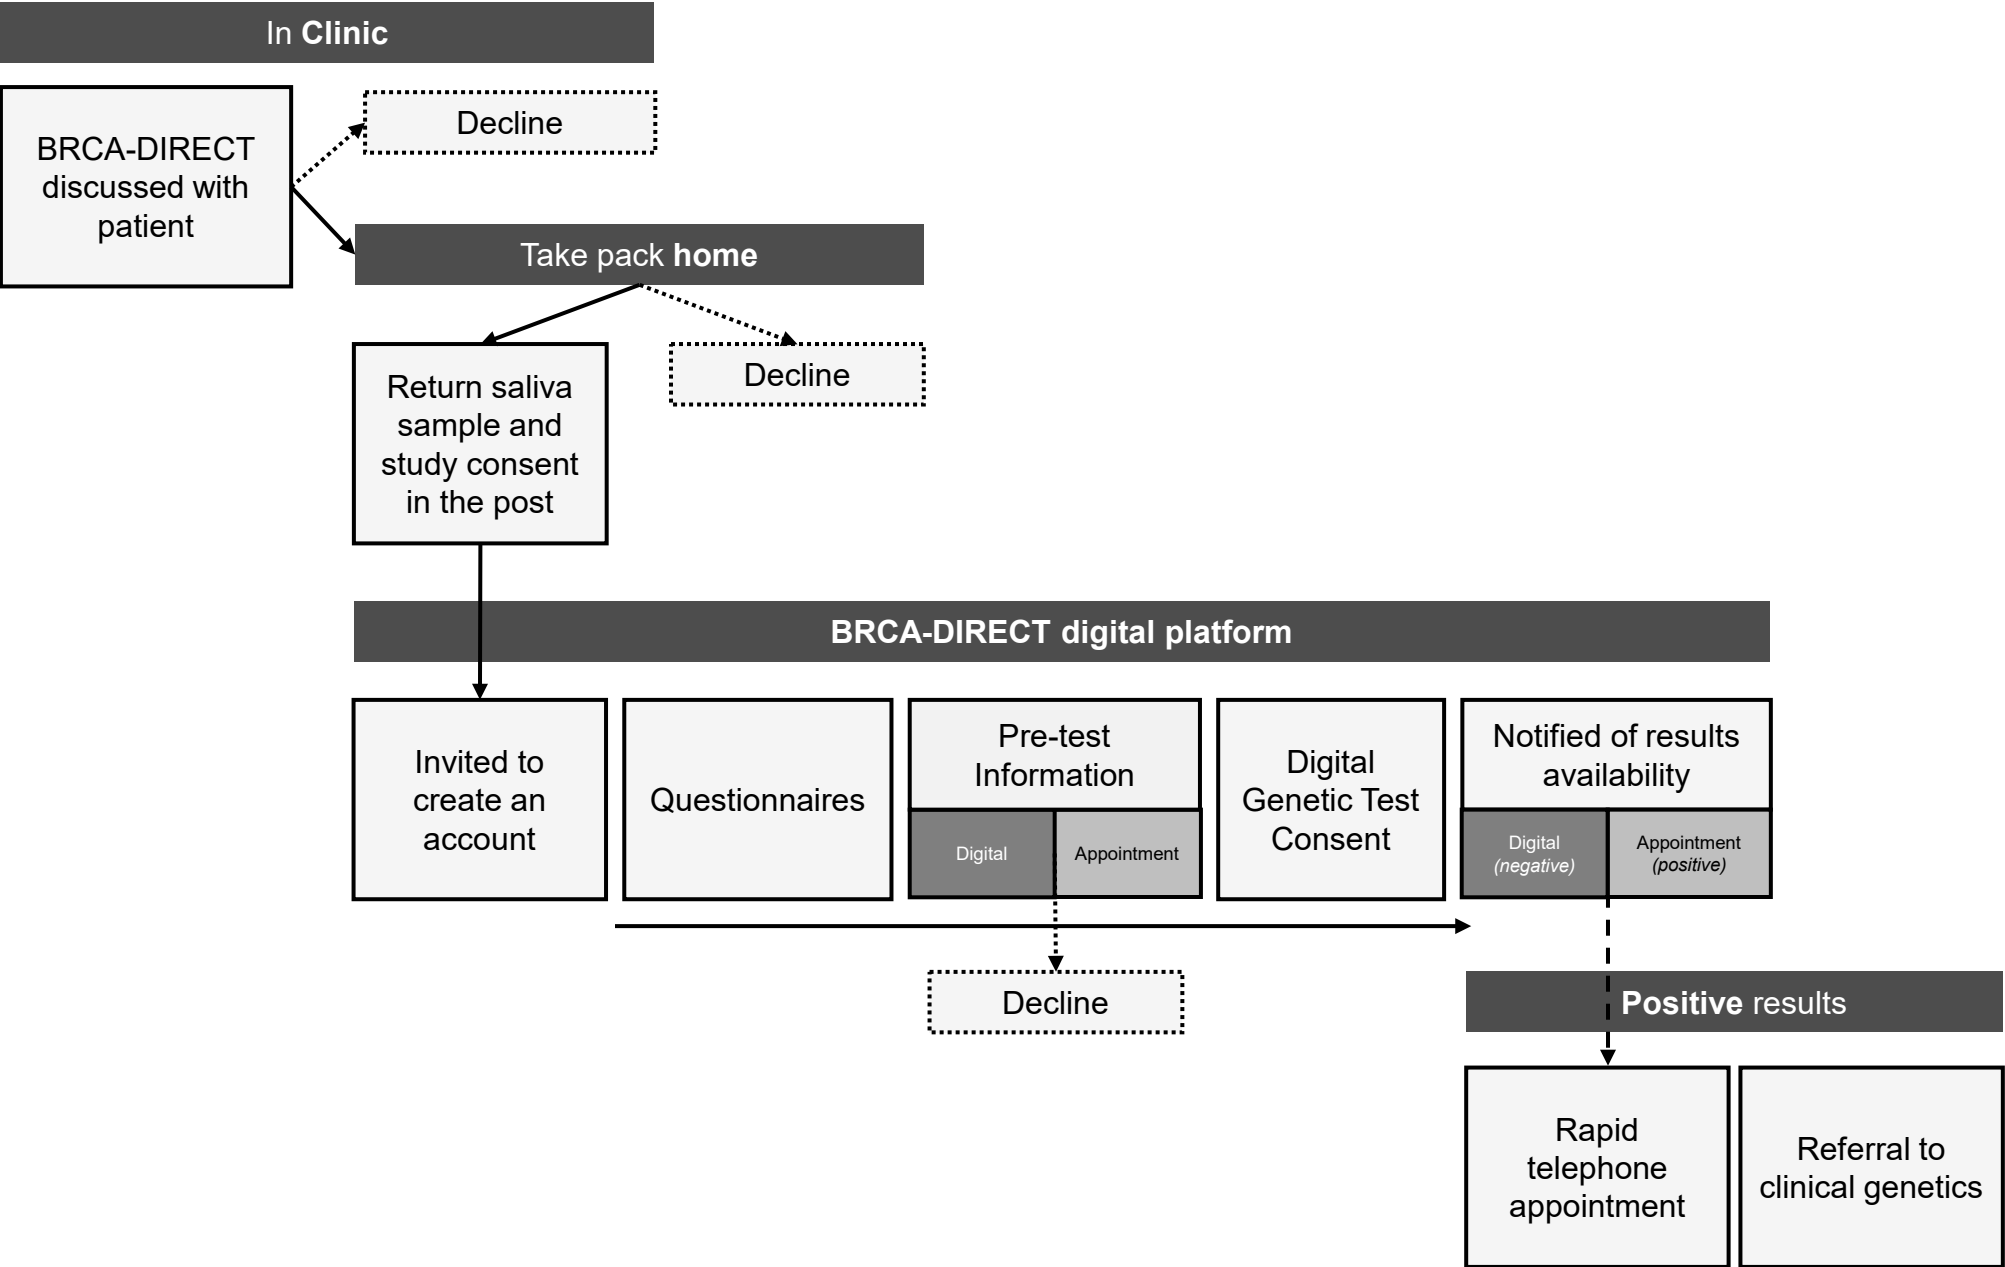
In **Clinic**

BRCA-DIRECT discussed with patient

Decline

Take pack **home**

Return saliva sample and study consent in the post

Decline

**BRCA-DIRECT digital platform**

Invited to create an account

Questionnaires

Pre-test Information

Digital

Appointment

Digital Genetic Test Consent

Notified of results availability

Digital
*(negative)*

Appointment
*(positive)*

Decline

**Positive** results

Rapid telephone appointment

Referral to clinical genetics